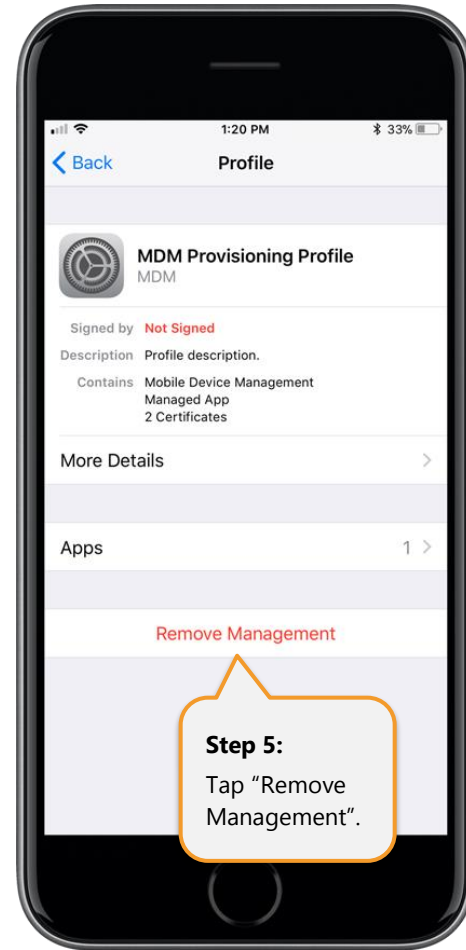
1:20 PM
33%

Back
Profile

MDM Provisioning Profile
MDM

Signed by Not Signed
Description Profile description.
Contains Mobile Device Management
Managed App
2 Certificates

More Details

Apps 1

Remove Management

Step 5:
Tap “Remove Management”.